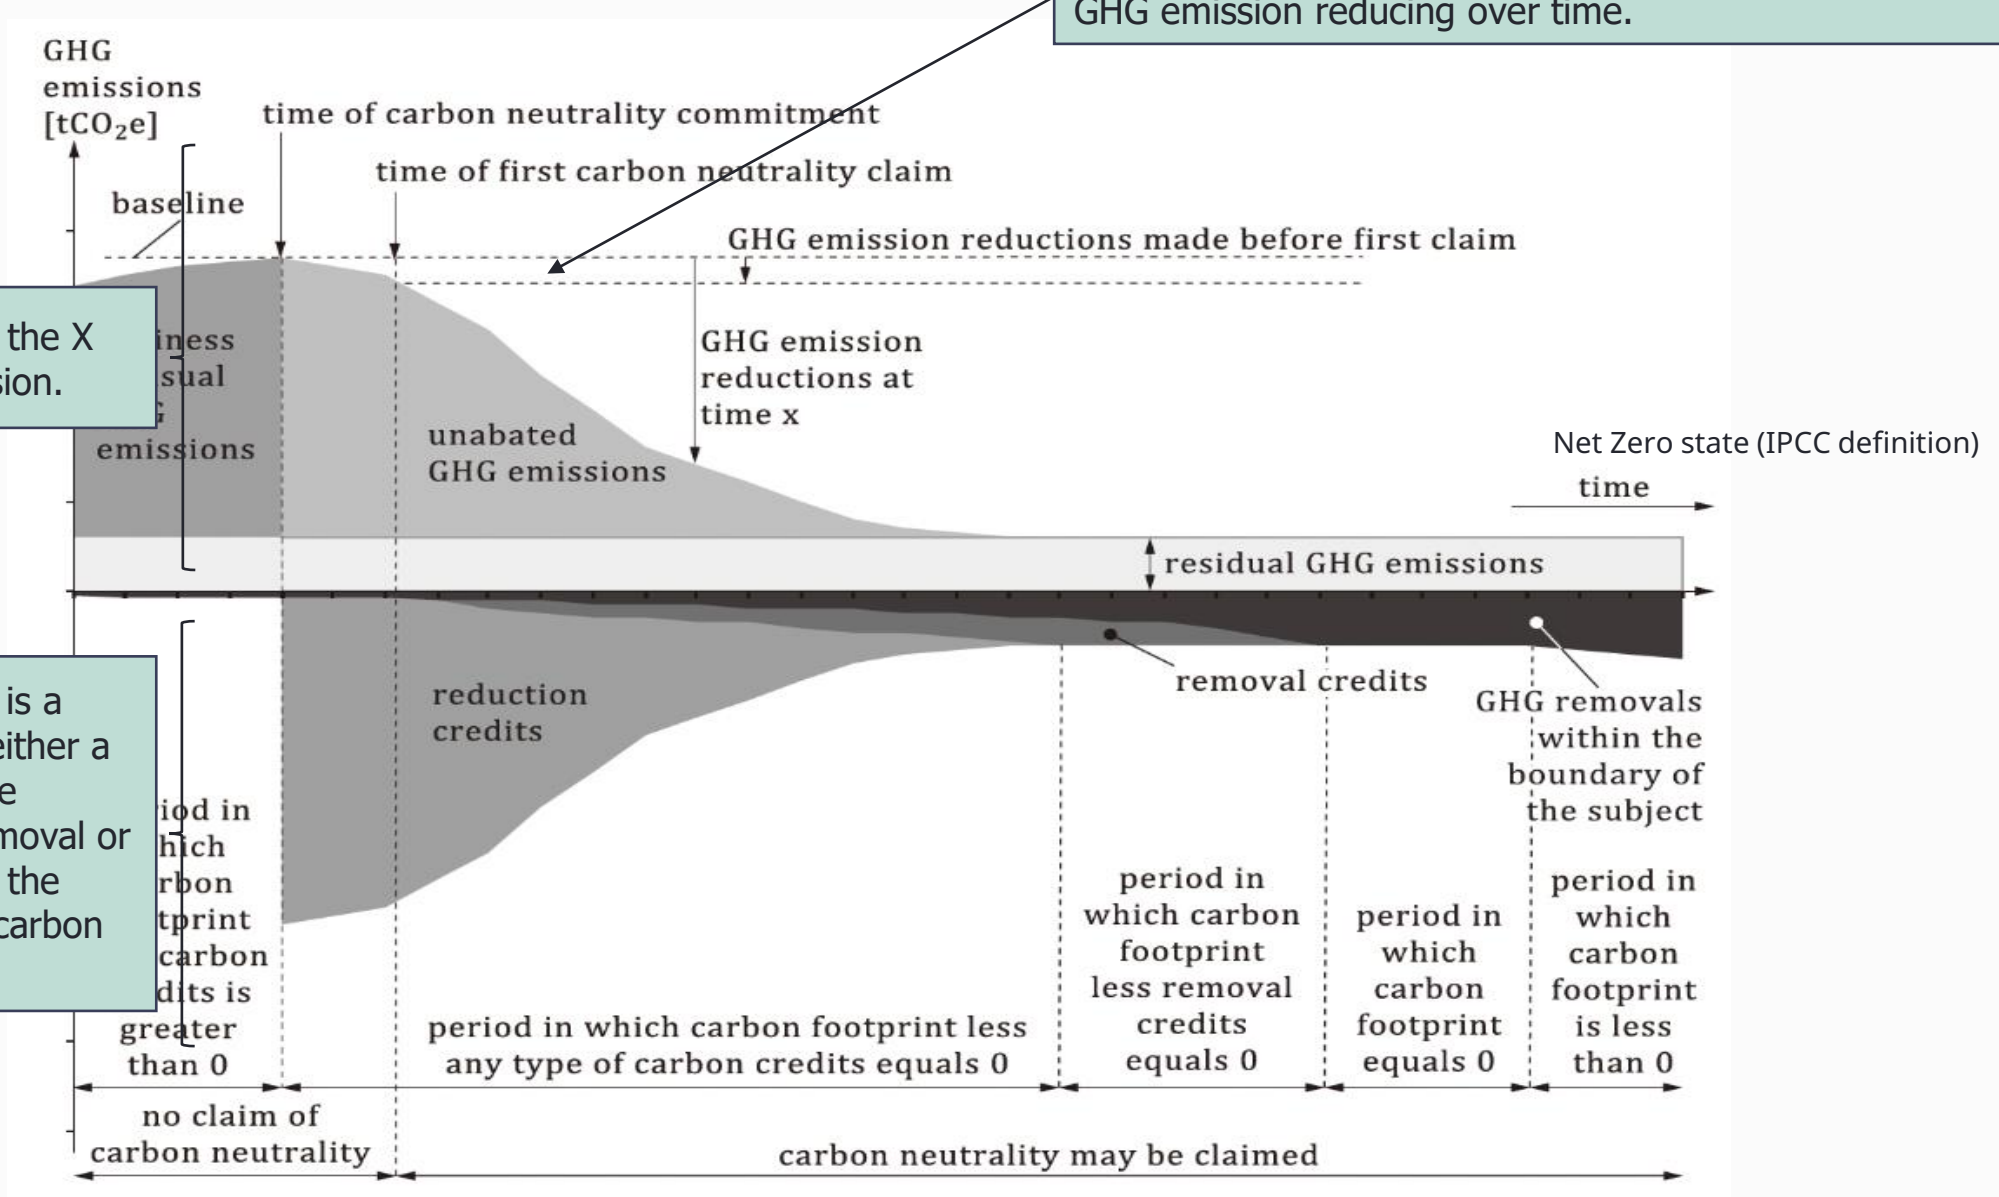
GHG emission reducing over time.

GHG emissions [$tCO_2e$]

time of carbon neutrality commitment

time of first carbon neutrality claim

baseline

GHG emission reductions made before first claim

the X
sion.

iness
sual
G
emissions

GHG emission reductions at time x

unabated GHG emissions

Net Zero state (IPCC definition)

time

residual GHG emissions

is a
either a
e
moval or
the
carbon

reduction credits

removal credits

GHG removals within the boundary of the subject

iod in
hich
rbon
tprint
carbon
dits is
greater than 0

period in which carbon footprint less any type of carbon credits equals 0

period in which carbon footprint less removal credits equals 0

period in which carbon footprint equals 0

period in which carbon footprint is less than 0

no claim of carbon neutrality

carbon neutrality may be claimed